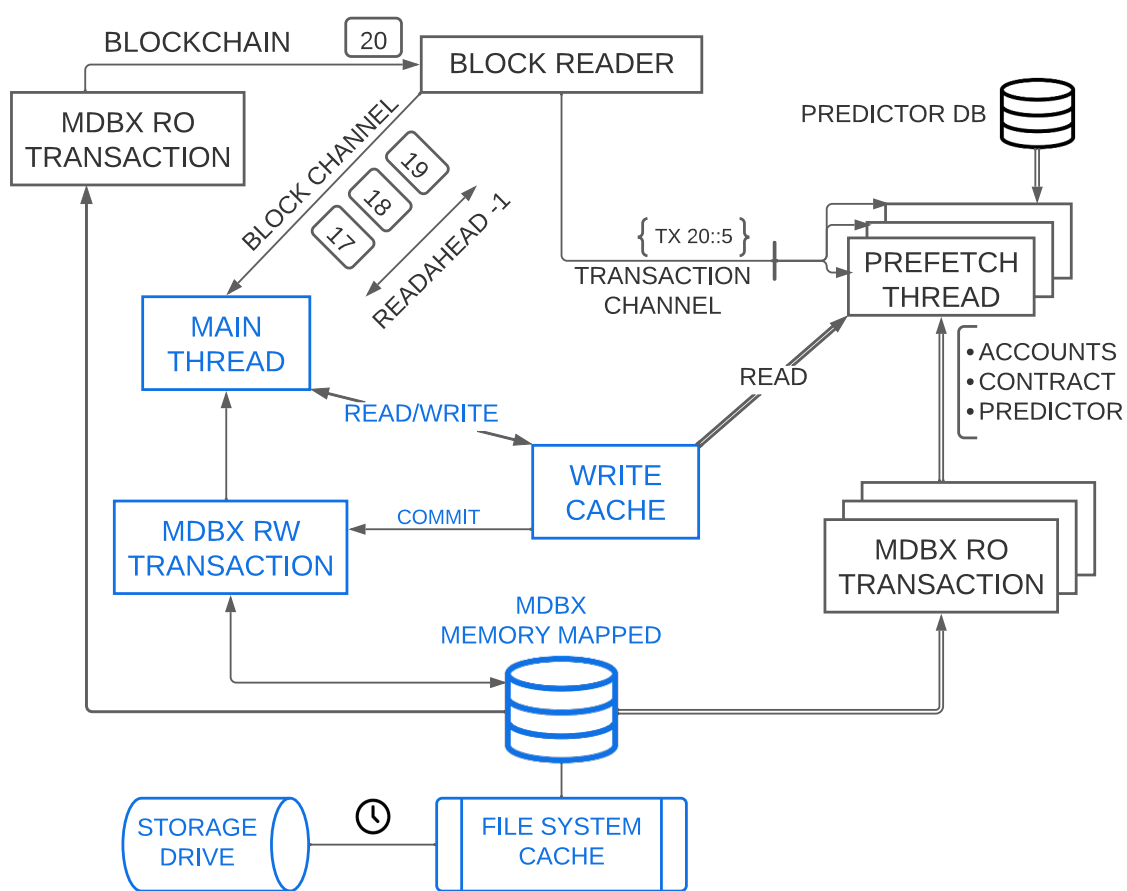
BLOCKCHAIN

20

BLOCK READER

MDBX RO TRANSACTION

PREDICTOR DB

BLOCK CHANNEL

19

18

17

READAHEAD -1

{ TX 20::5 }

TRANSACTION CHANNEL

PREFETCH THREAD

MAIN THREAD

READ

• ACCOUNTS
• CONTRACT
• PREDICTOR

READ/WRITE

WRITE CACHE

MDBX RW TRANSACTION

COMMIT

MDBX RO TRANSACTION

MDBX MEMORY MAPPED

STORAGE DRIVE

FILE SYSTEM CACHE